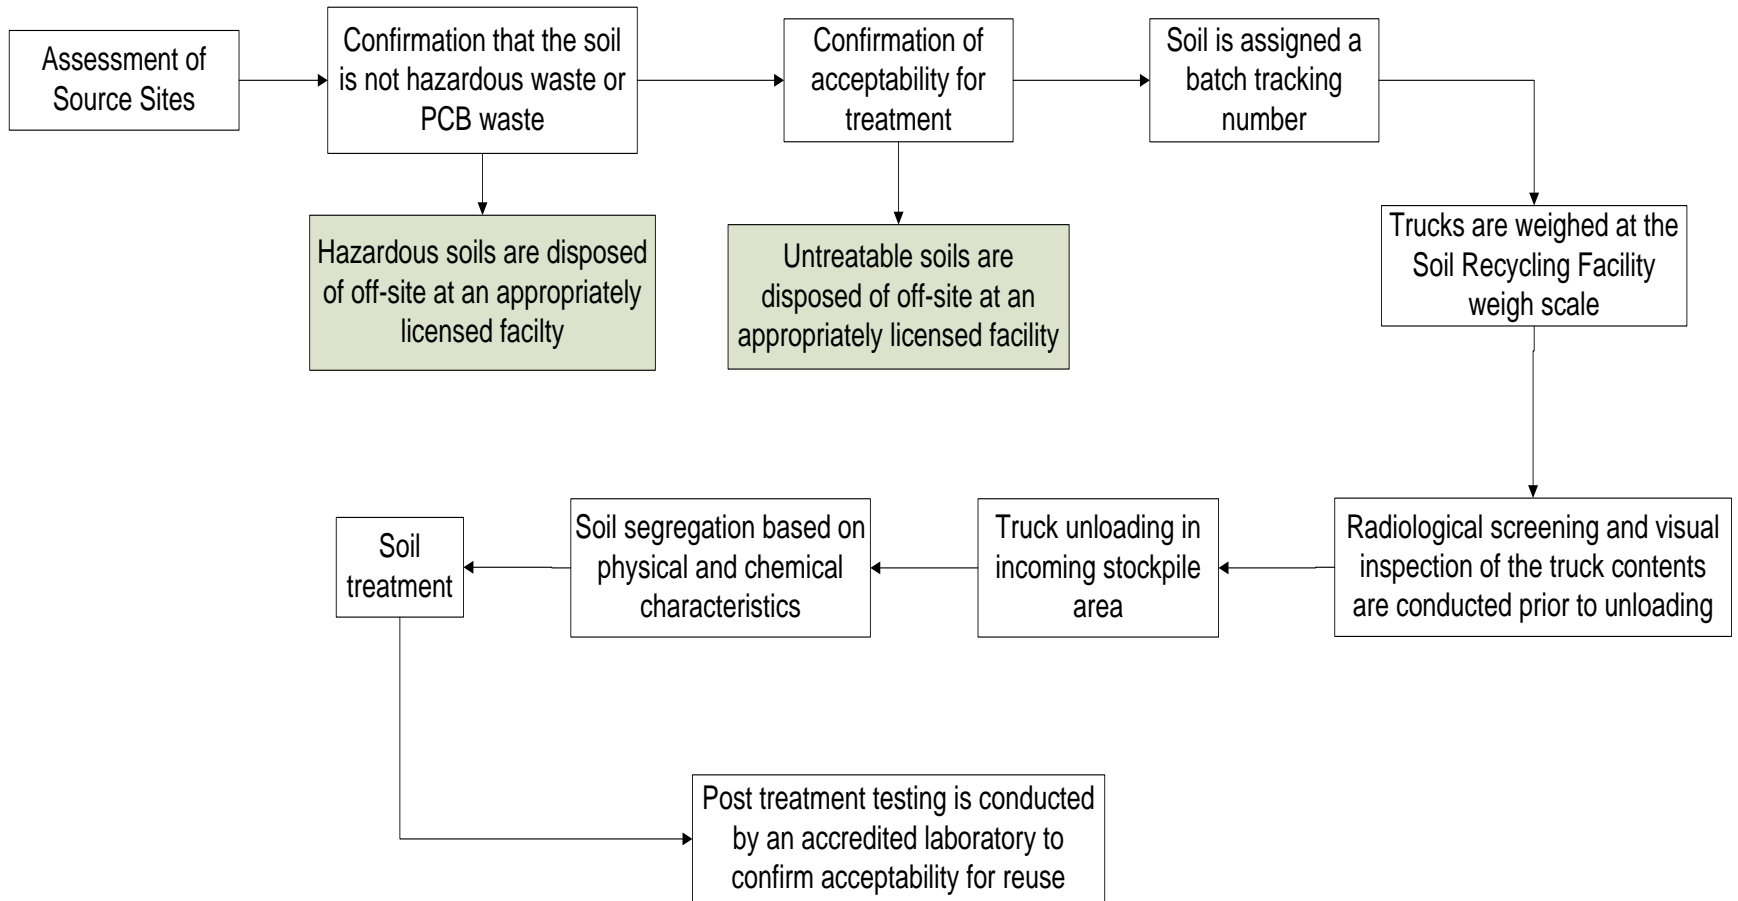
Assessment of Source Sites

Confirmation that the soil is not hazardous waste or PCB waste

Confirmation of acceptability for treatment

Soil is assigned a batch tracking number

Hazardous soils are disposed of off-site at an appropriately licensed facilty

Untreatable soils are disposed of off-site at an appropriately licensed facility

Trucks are weighed at the Soil Recycling Facility weigh scale

Radiological screening and visual inspection of the truck contents are conducted prior to unloading

Truck unloading in incoming stockpile area

Soil segregation based on physical and chemical characteristics

Soil treatment

Post treatment testing is conducted by an accredited laboratory to confirm acceptability for reuse